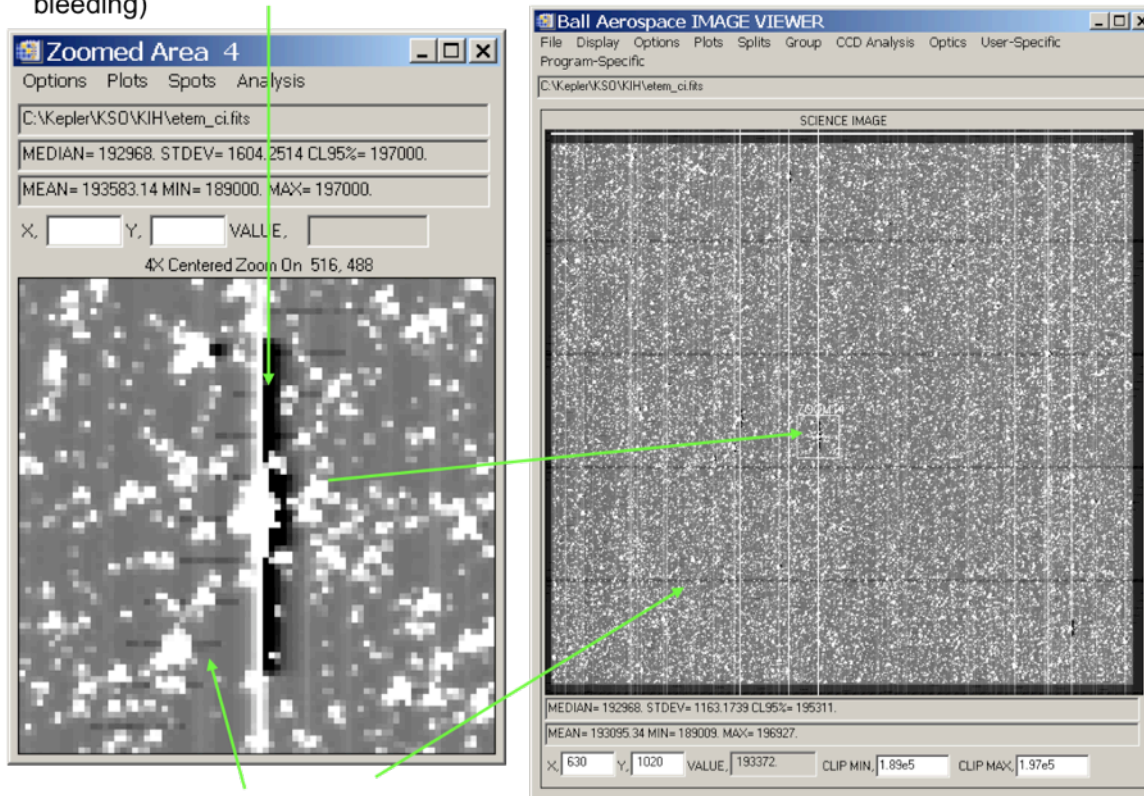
bleeding)

Zoomed Area 4
Options Plots Spots Analysis
C:\Kepler\KSO\KIH\etem_ci.fits
MEDIAN= 192968. STDEV= 1604.2514 CL95%= 197000.
MEAN= 193583.14 MIN= 189000. MAX= 197000.
X, Y, VALUE,
4X Centered Zoom On 516, 488

Ball Aerospace IMAGE VIEWER
File Display Options Plots Splits Group CCD Analysis Optics User-Specific Program-Specific
C:\Kepler\KSO\KIH\etem_ci.fits
SCIENCE IMAGE
MEDIAN= 192968. STDEV= 1163.1739 CL95%= 195311.
MEAN= 193095.34 MIN= 189009. MAX= 196927.
X, 630 Y, 1020 VALUE, 193372. CLIP MIN, 1.89e5 CLIP MAX, 1.97e5